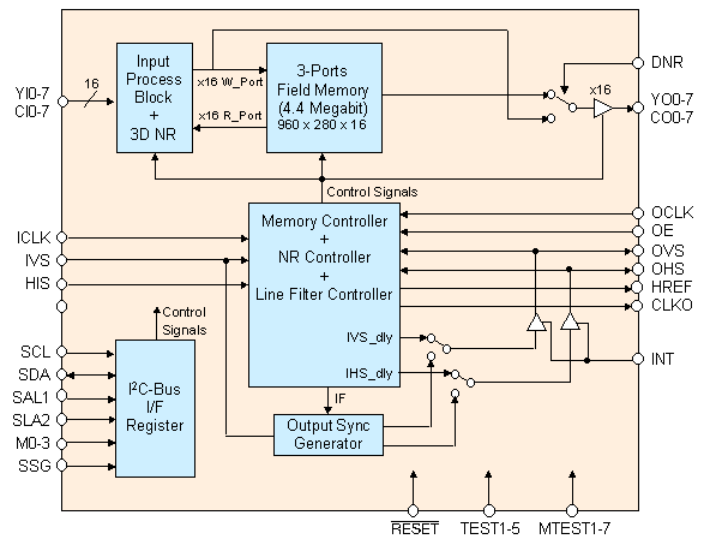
YI0-7
CI0-7
16
Input Process Block + 3D NR
x16 W_Port
x16 R_Port
3-Ports Field Memory (4.4 Megabit) 960 x 280 x 16
DNR
x16
YO0-7
CO0-7
Control Signals
Memory Controller + NR Controller + Line Filter Controller
OCLK
OE
OVS
OHS
HREF
CLKO
ICLK
IVS
HIS
Control Signals
SCL
SDA
SAL1
SLA2
M0-3
SSG
I$^2$C-Bus I/F Register
IVS_dly
IHS_dly
INT
IF
Output Sync Generator
$\overline{\text{RESET}}$
TEST1-5
MTEST1-7